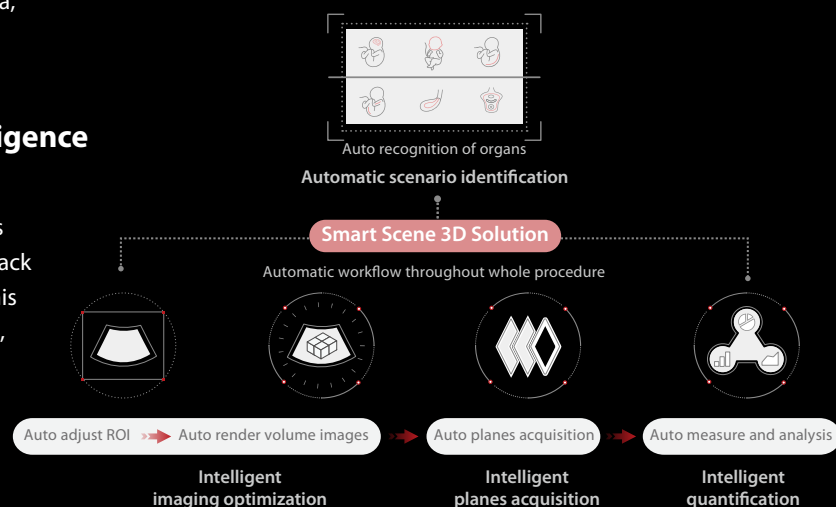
a,

igence

s
ack
is
,

Auto recognition of organs
Automatic scenario identification

Smart Scene 3D Solution

Automatic workflow throughout whole procedure

Auto adjust ROI
Auto render volume images
Auto planes acquisition
Auto measure and analysis

Intelligent imaging optimization

Intelligent planes acquisition

Intelligent quantification